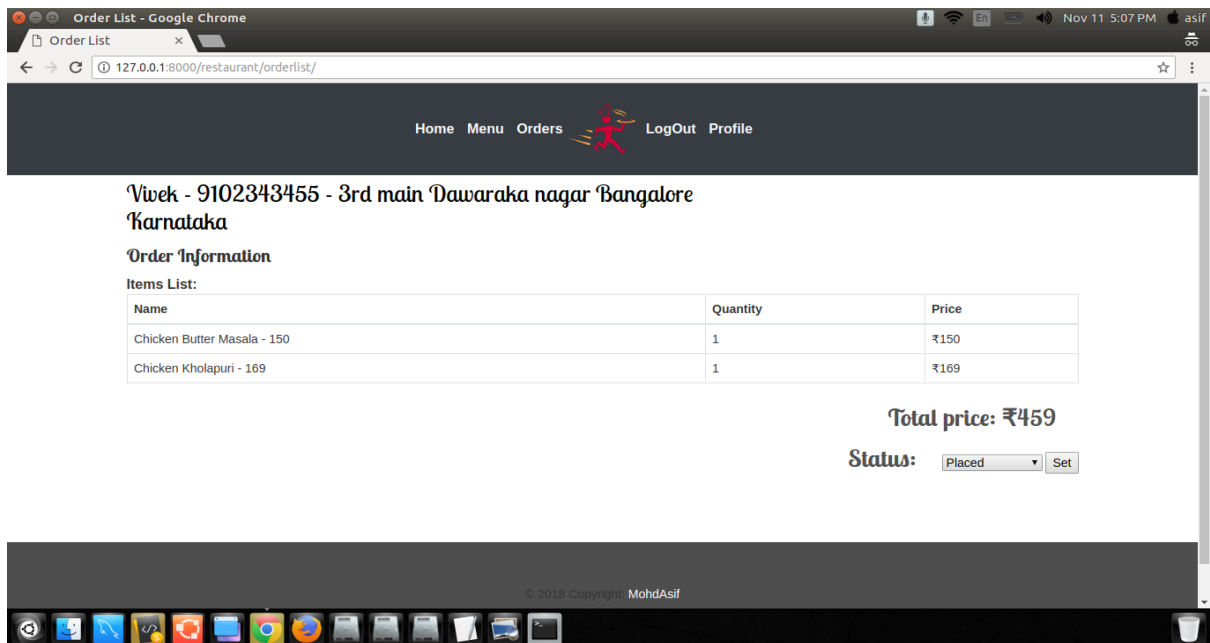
Order List - Google Chrome

En Nov 11 5:07 PM asif

Order List ×

127.0.0.1:8000/restaurant/orderlist/

Home Menu Orders LogOut Profile

Vivek - 9102343455 - 3rd main Dawaraka nagar Bangalore Karnataka

Order Information

Items List:

| Name | Quantity | Price |
|---|---|---|
| Chicken Butter Masala - 150 | 1 | ₹150 |
| Chicken Kholapuri - 169 | 1 | ₹169 |

Total price: ₹459

Status: Placed Set

© 2018 Copyright: MohdAsif